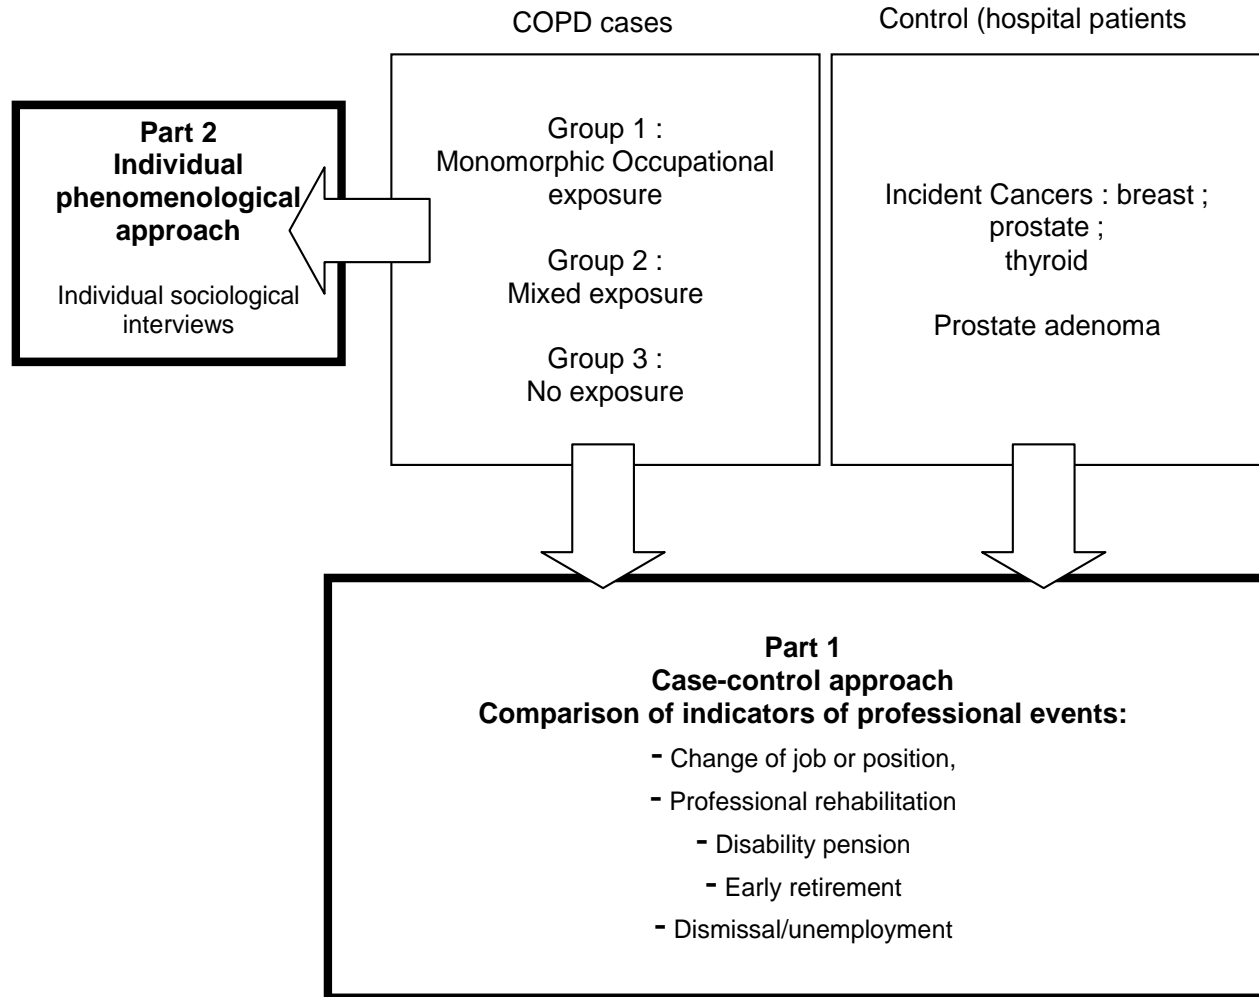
COPD cases

Control (hospital patients

Part 2
Individual phenomenological approach

Individual sociological interviews

Group 1 :
Monomorphic Occupational exposure

Group 2 :
Mixed exposure

Group 3 :
No exposure

Incident Cancers : breast ; prostate ; thyroid

Prostate adenoma

Part 1
Case-control approach
Comparison of indicators of professional events:

- Change of job or position,
- Professional rehabilitation
- Disability pension
- Early retirement
- Dismissal/unemployment